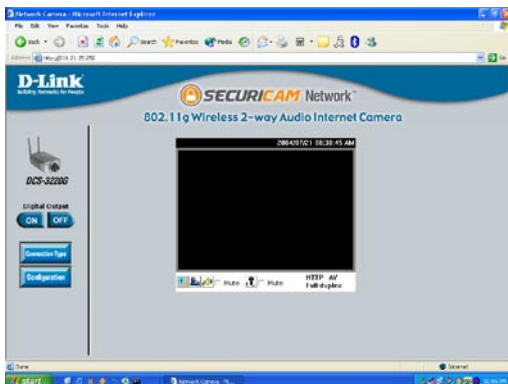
Network Camera - Microsoft Internet Explorer

File Edit View Favorites Tools Help

Back Search Favorites Media

Address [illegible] Go

D-Link
Building Networks for People

SECURICAM Network™

802.11g Wireless 2-way Audio Internet Camera

DCS-3220G

Digital Output
ON OFF

Connection Type

Configuration

2004/07/21 08:30:45 AM

Mute Mute HTTP AV Full-duplex

Done

Internet

start

Network Camera - Mi...